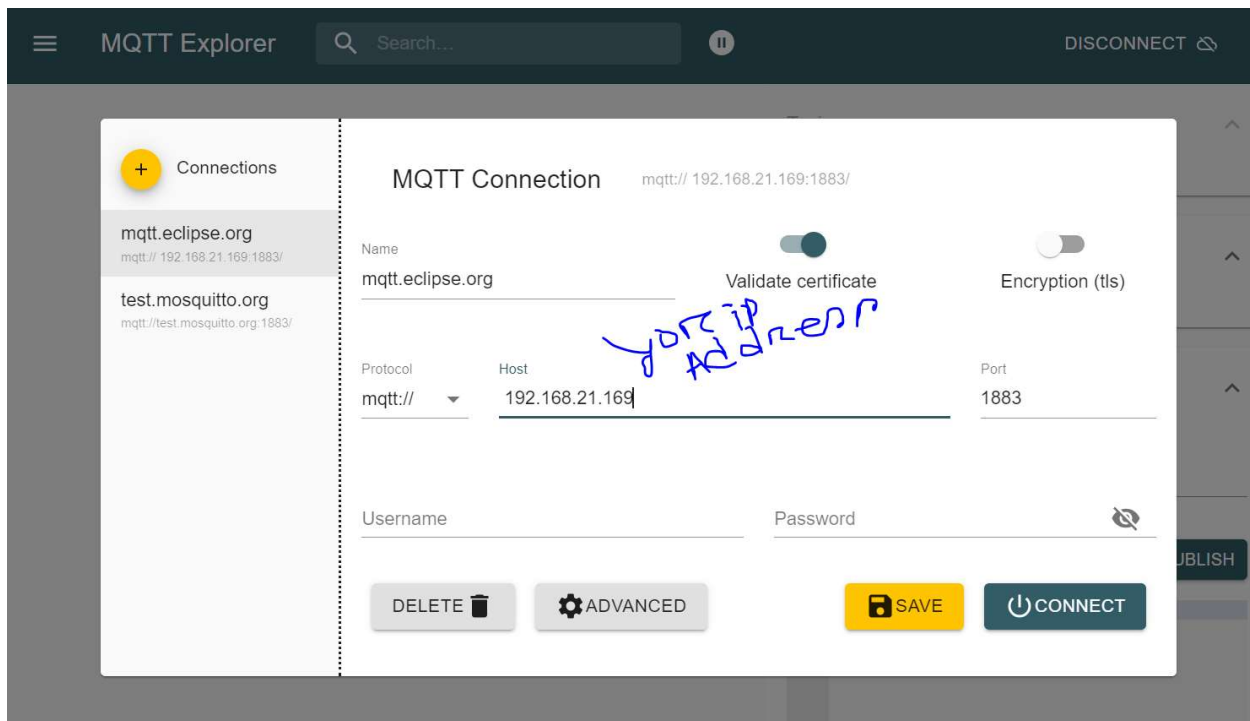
MQTT Explorer

Search...

DISCONNECT

+ Connections

mqtt.eclipse.org
mqtt:// 192.168.21.169:1883/

test.mosquitto.org
mqtt://test.mosquitto.org:1883/

MQTT Connection mqtt:// 192.168.21.169:1883/

Name
mqtt.eclipse.org

Validate certificate

Encryption (tls)

your ip Address

Protocol
mqtt://

Host
192.168.21.169

Port
1883

Username

Password

DELETE

ADVANCED

SAVE

CONNECT

UBLISH